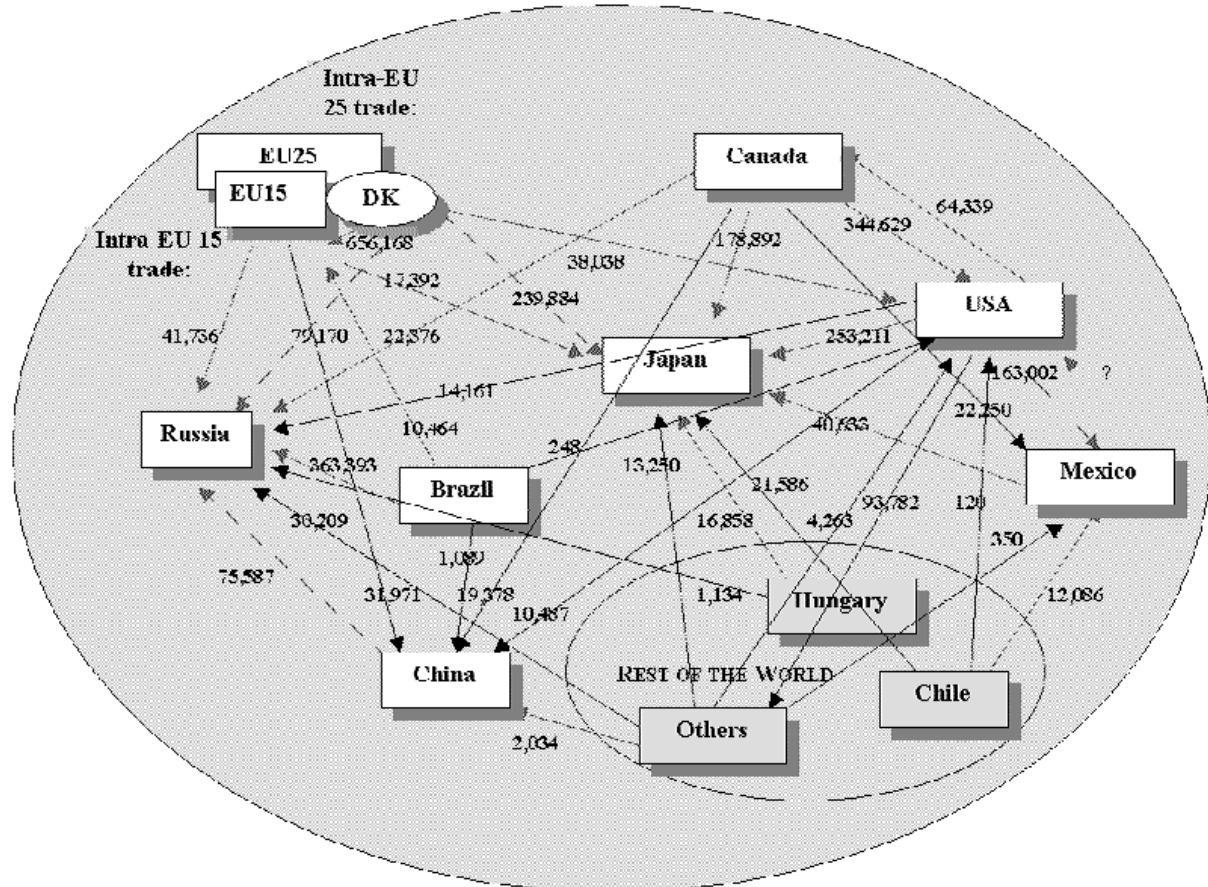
Intra-EU 25 trade:

EU25

EU15

DK

Intra EU 15 trade:

656,168

17,392

38,038

239,884

178,892

344,629

64,339

Canada

USA

Japan

253,211

41,736

79,170

22,376

14,161

Russia

10,464

248

163,002

?

22,250

40,633

Mexico

363,393

Brazil

13,250

21,586

16,858

4,263

93,782

120

350

30,209

1,089

75,587

31,971

19,378

10,487

1,134

Hungary

12,086

China

REST OF THE WORLD

Chile

Others

2,034